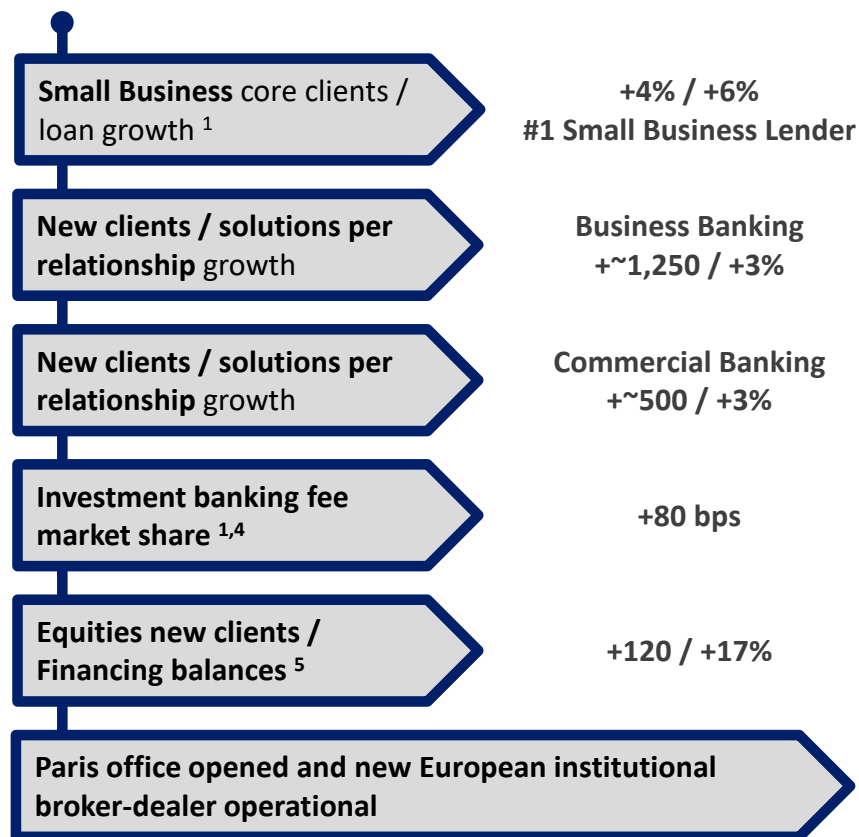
Small Business core clients / loan growth $^{1}$

+4% / +6%
#1 Small Business Lender

New clients / solutions per relationship growth

Business Banking
+~1,250 / +3%

New clients / solutions per relationship growth

Commercial Banking
+~500 / +3%

Investment banking fee market share $^{1,4}$

+80 bps

Equities new clients / Financing balances $^{5}$

+120 / +17%

Paris office opened and new European institutional broker-dealer operational